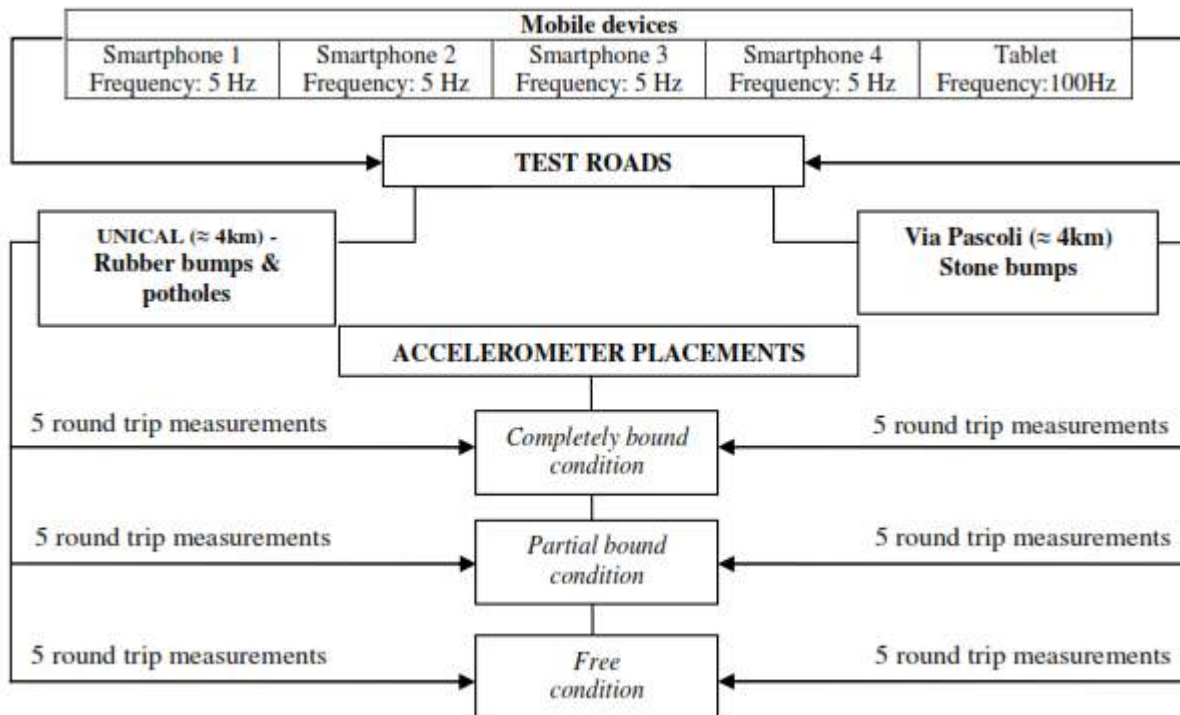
| Mobile devices | | | | |
|---|---|---|---|---|
| Smartphone 1 Frequency: 5 Hz | Smartphone 2 Frequency: 5 Hz | Smartphone 3 Frequency: 5 Hz | Smartphone 4 Frequency: 5 Hz | Tablet Frequency:100Hz |

TEST ROADS

UNICAL (≈ 4km) - Rubber bumps & potholes

Via Pascoli (≈ 4km) Stone bumps

ACCELEROMETER PLACEMENTS

5 round trip measurements

Completely bound condition

5 round trip measurements

5 round trip measurements

Partial bound condition

5 round trip measurements

5 round trip measurements

Free condition

5 round trip measurements